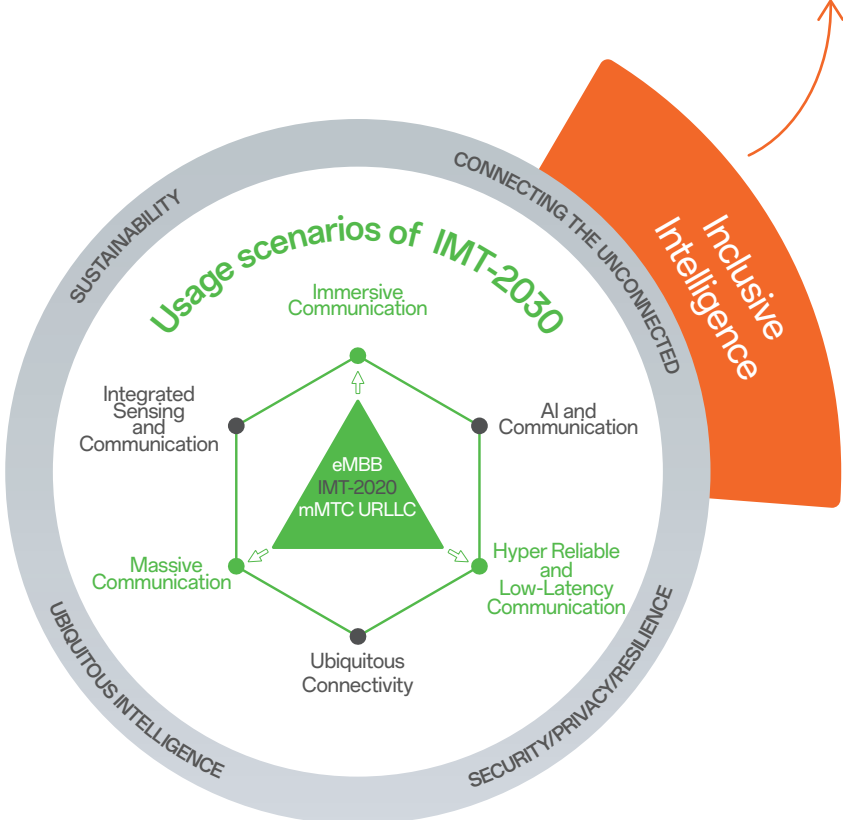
SUSTAINABILITY

CONNECTING THE UNCONNECTED

Inclusive Intelligence

Usage scenarios of IMT-2030

Immersive Communication

Integrated Sensing and Communication

AI and Communication

eMBB
IMT-2020
mMTC URLLC

Massive Communication

Hyper Reliable and Low-Latency Communication

Ubiquitous Connectivity

UBIQUITOUS INTELLIGENCE

SECURITY/PRIVACY/RESILIENCE